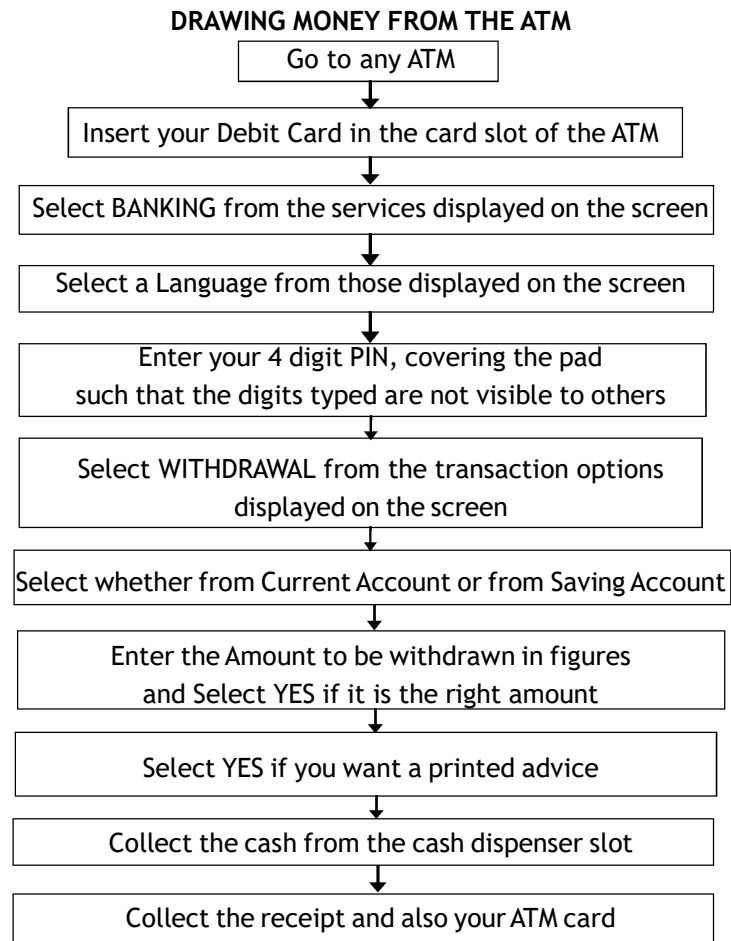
DRAWING MONEY FROM THE ATM

Go to any ATM

Insert your Debit Card in the card slot of the ATM

Select BANKING from the services displayed on the screen

Select a Language from those displayed on the screen

Enter your 4 digit PIN, covering the pad such that the digits typed are not visible to others

Select WITHDRAWAL from the transaction options displayed on the screen

Select whether from Current Account or from Saving Account

Enter the Amount to be withdrawn in figures and Select YES if it is the right amount

Select YES if you want a printed advice

Collect the cash from the cash dispenser slot

Collect the receipt and also your ATM card